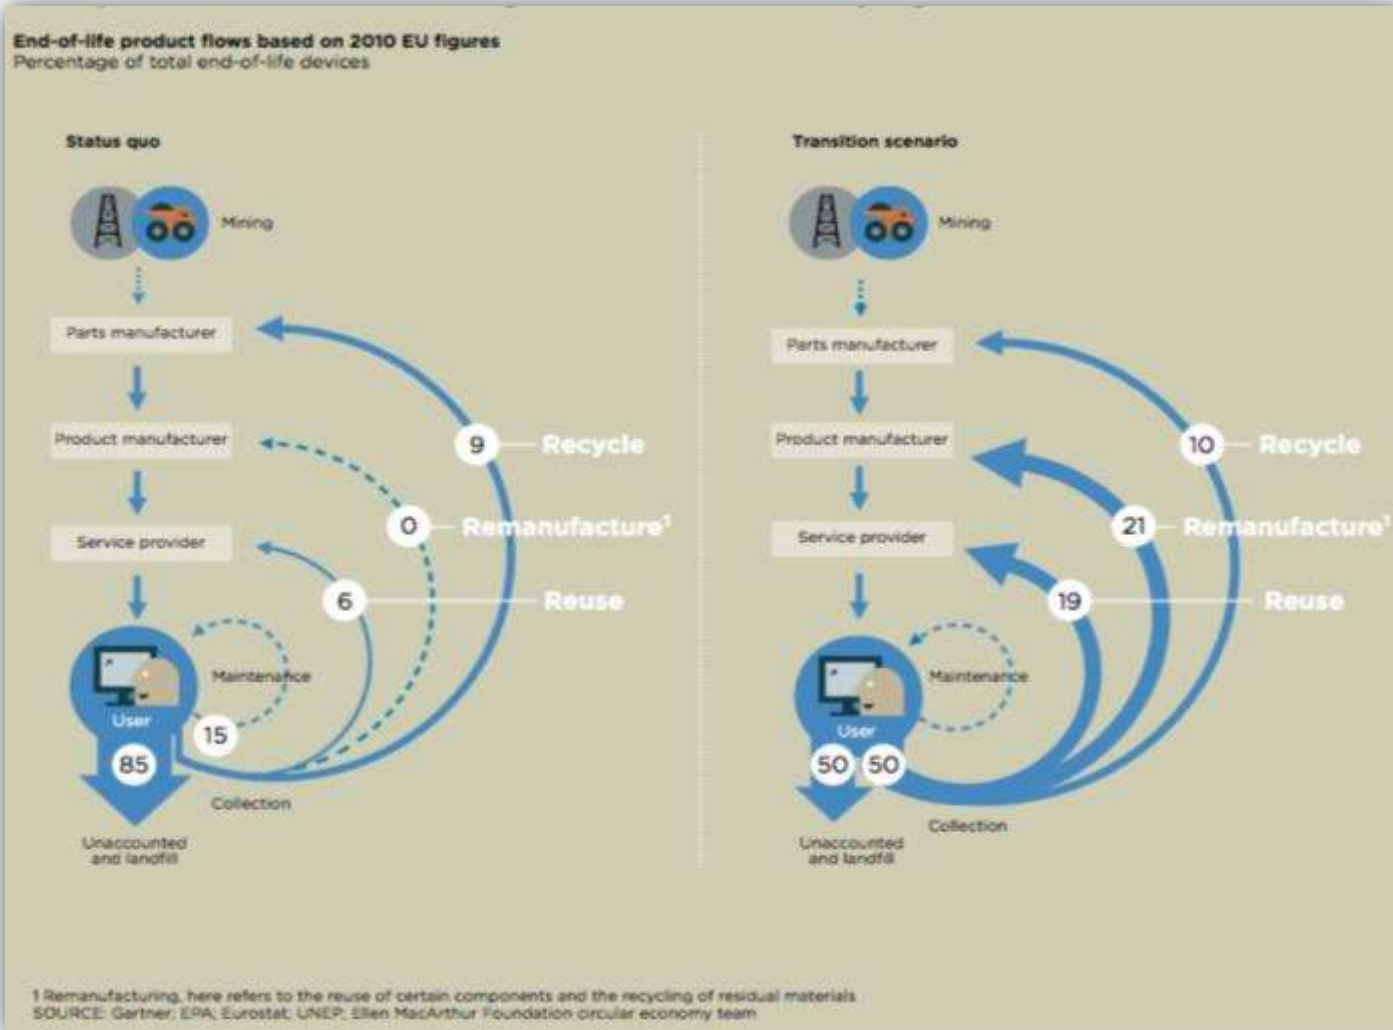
End-of-life product flows based on 2010 EU figures
Percentage of total end-of-life devices

Status quo

Mining

Parts manufacturer

Product manufacturer

Service provider

User

Maintenance

9 Recycle

0 Remanufacture$^1$

6 Reuse

15

85

Collection

Unaccounted and landfill

Transition scenario

Mining

Parts manufacturer

Product manufacturer

Service provider

User

Maintenance

10 Recycle

21 Remanufacture$^1$

19 Reuse

50 50

Collection

Unaccounted and landfill

1 Remanufacturing here refers to the reuse of certain components and the recycling of residual materials
SOURCE: Gartner; EPA; Eurostat; UNEP; Ellen MacArthur Foundation circular economy team